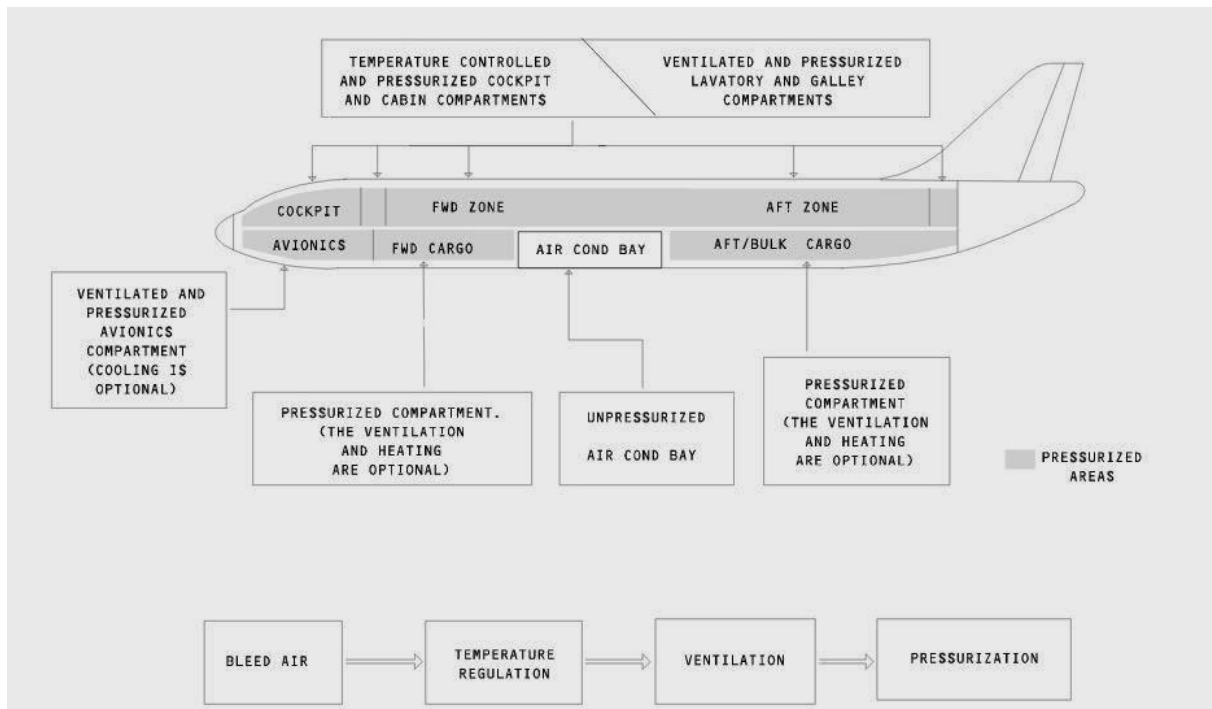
TEMPERATURE CONTROLLED AND PRESSURIZED COCKPIT AND CABIN COMPARTMENTS

VENTILATED AND PRESSURIZED LAVATORY AND GALLEY COMPARTMENTS

COCKPIT

FWD ZONE

AFT ZONE

AVIONICS

FWD CARGO

AIR COND BAY

AFT/BULK CARGO

VENTILATED AND PRESSURIZED AVIONICS COMPARTMENT (COOLING IS OPTIONAL)

PRESSURIZED COMPARTMENT. (THE VENTILATION AND HEATING ARE OPTIONAL)

UNPRESSURIZED

AIR COND BAY

PRESSURIZED COMPARTMENT (THE VENTILATION AND HEATING ARE OPTIONAL)

PRESSURIZED AREAS

BLEED AIR

TEMPERATURE REGULATION

VENTILATION

PRESSURIZATION